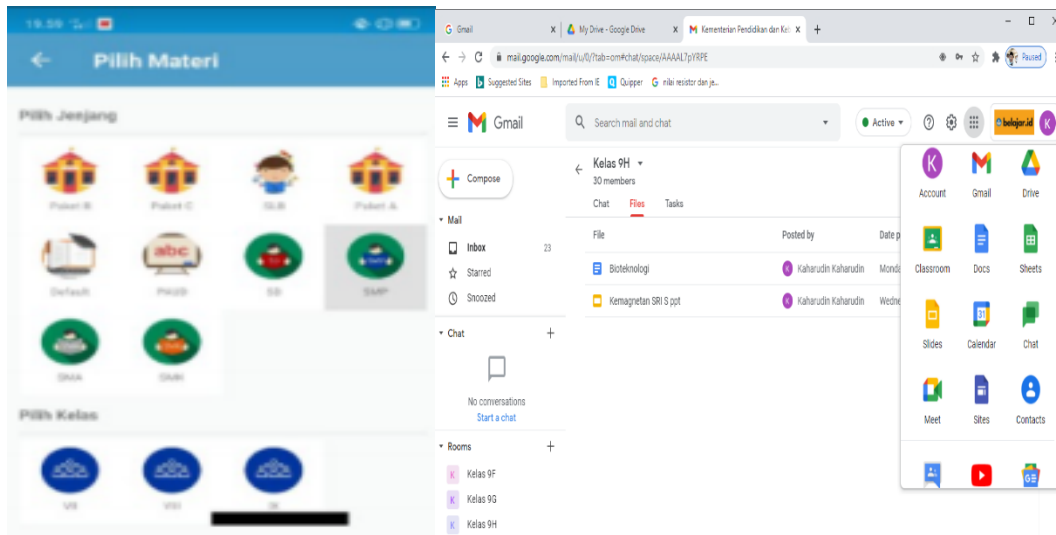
19.59

Pilih Materi

Pilih Jenjang

Paket B Paket C SLB Paket A

abc

Default PAUD SD SMP

SMA SMK

Pilih Kelas

VII VIII IX

Gmail | My Drive - Google Drive | Kementerian Pendidikan dan Keb | +

mail.google.com/mail/u/0/?tab=om#chat/space/AAAAL7pYRPE

Paused

Apps Suggested Sites Imported From IE Quipper nilai resistor dan je...

Gmail

Search mail and chat

Active

belajar.id

Compose

Mail

Inbox 23

Starred

Snoozed

Chat +

No conversations

Start a chat

Rooms +

Kelas 9F

Kelas 9G

Kelas 9H

Kelas 9H

30 members

Chat Files Tasks

| File | Posted by | Date p |
|---|---|---|
| Bioteknologi | Kaharudin Kaharudin | Monda |
| Kemagnetan SRI S ppt | Kaharudin Kaharudin | Wedne |

Account Gmail Drive

Classroom Docs Sheets

Slides Calendar Chat

Meet Sites Contacts